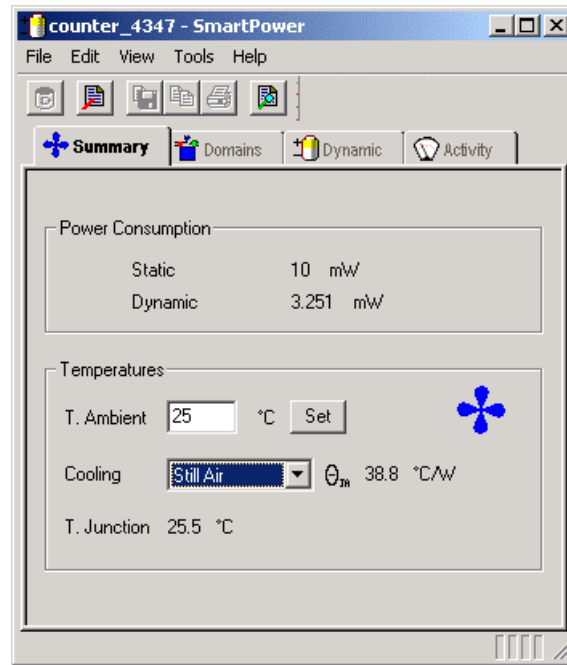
counter_4347 - SmartPower

File Edit View Tools Help

Summary Domains Dynamic Activity

Power Consumption

Static 10 mW

Dynamic 3.251 mW

Temperatures

T. Ambient 25 °C Set

Cooling Still Air $\theta_{JA}$ 38.8 °C/W

T. Junction 25.5 °C